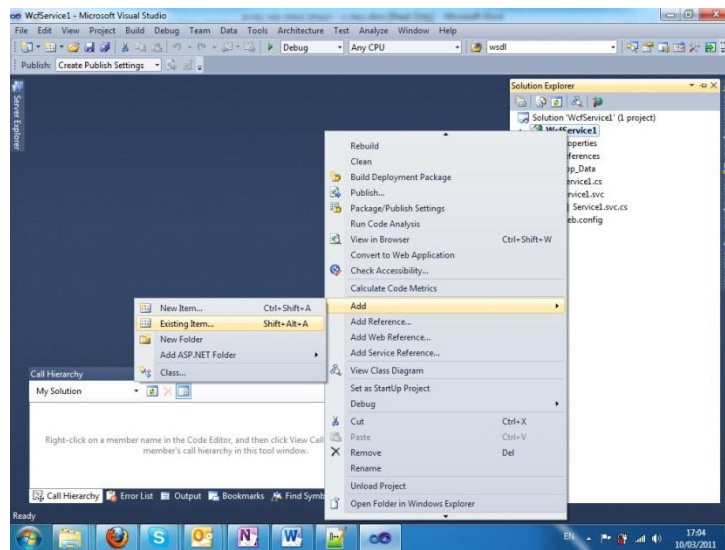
WcfService1 - Microsoft Visual Studio

File Edit View Project Build Debug Team Data Tools Architecture Test Analyze Window Help

Debug | Any CPU | wsdl

Publish: Create Publish Settings

Server Explorer

Solution Explorer

Solution 'WcfService1' (1 project)

WcfService1

operties

ferences

p_Data

ervice1.cs

rvice1.svc

Service1.svc.cs

eb.config

Rebuild

Clean

Build Deployment Package

Publish...

Package/Publish Settings

Run Code Analysis

View in Browser Ctrl+Shift+W

Convert to Web Application

Check Accessibility...

Calculate Code Metrics

Add

Add Reference...

Add Web Reference...

Add Service Reference...

View Class Diagram

Set as StartUp Project

Debug

Cut Ctrl+X

Paste Ctrl+V

Remove Del

Rename

Unload Project

Open Folder in Windows Explorer

New Item... Ctrl+Shift+A

Existing Item... Shift+Alt+A

New Folder

Add ASP.NET Folder

Class...

Call Hierarchy

My Solution

Right-click on a member name in the Code Editor, and then click View Call member's call hierarchy in this tool window.

Call Hierarchy | Error List | Output | Bookmarks | Find Symb

Ready

EN

17:04

10/03/2011